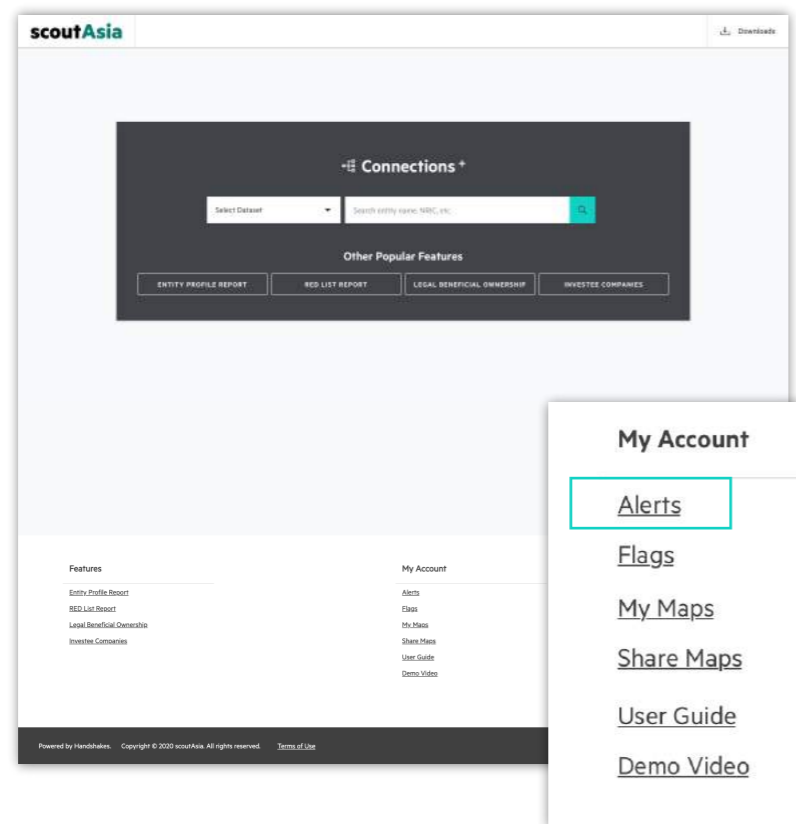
scoutAsia

Downloads

Connections +

Select Dataset

Search entity name, NRIC, etc.

Other Popular Features

ENTITY PROFILE REPORT

RED LIST REPORT

LEGAL BENEFICIAL OWNERSHIP

INVESTEE COMPANIES

Features

Entity Profile Report

RED List Report

Legal Beneficial Ownership

Investee Companies

My Account

Alerts

Flags

My Maps

Share Maps

User Guide

Demo Video

Powered by Handshakes. Copyright © 2020 scoutAsia. All rights reserved. Terms of Use

My Account

Alerts

Flags

My Maps

Share Maps

User Guide

Demo Video